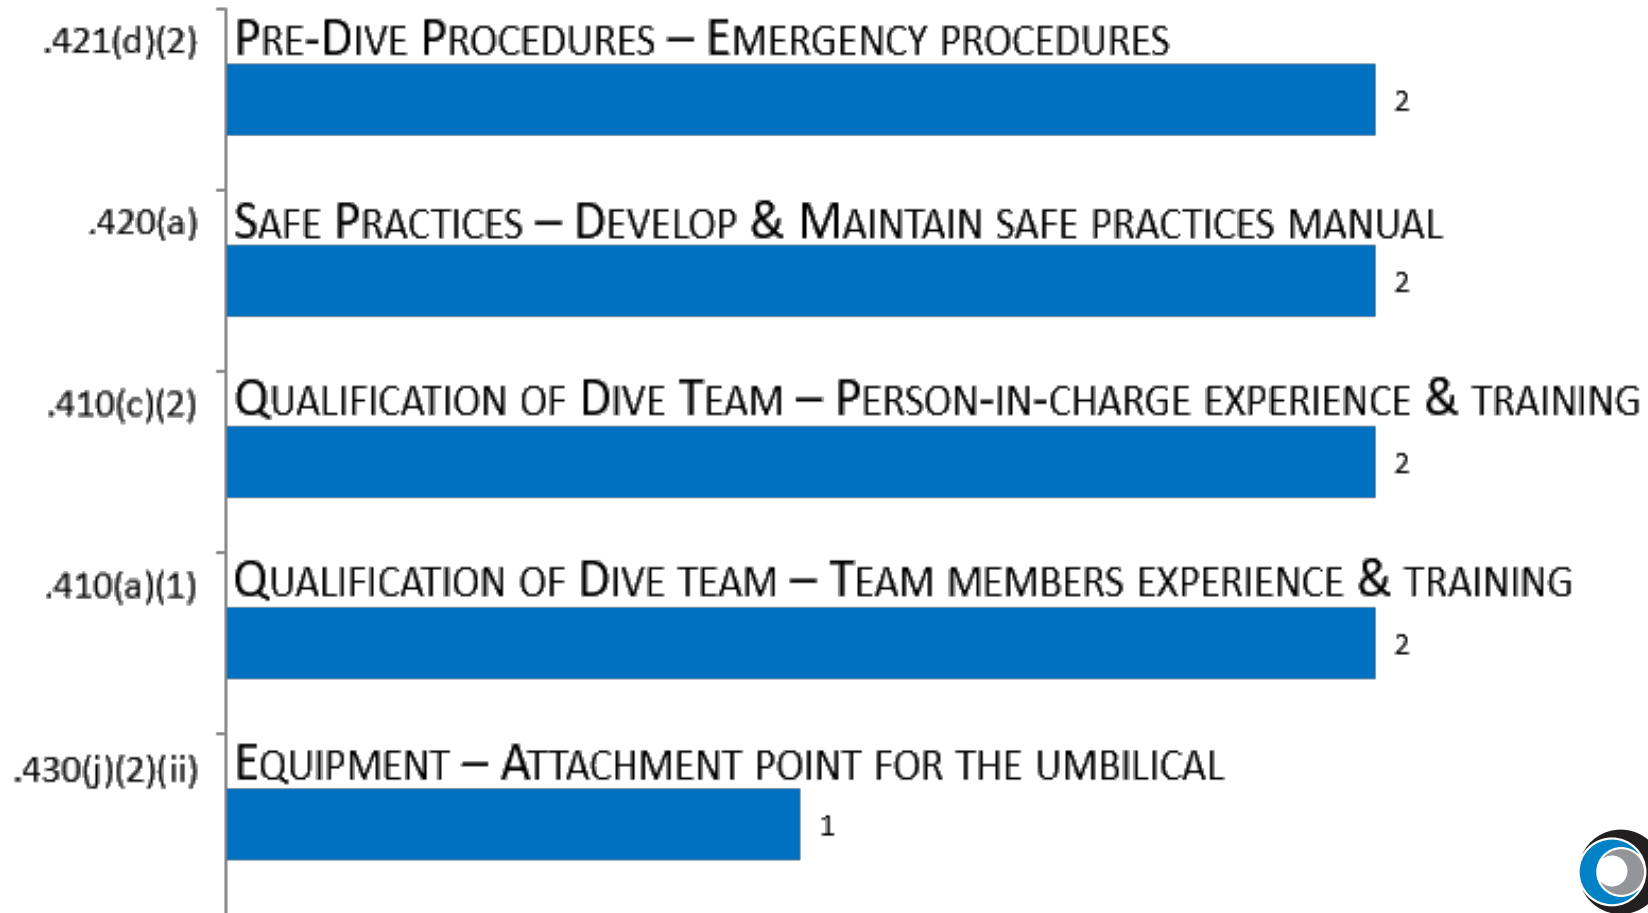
.421(d)(2) PRE-DIVE PROCEDURES – EMERGENCY PROCEDURES
2

.420(a) SAFE PRACTICES – DEVELOP & MAINTAIN SAFE PRACTICES MANUAL
2

.410(c)(2) QUALIFICATION OF DIVE TEAM – PERSON-IN-CHARGE EXPERIENCE & TRAINING
2

.410(a)(1) QUALIFICATION OF DIVE TEAM – TEAM MEMBERS EXPERIENCE & TRAINING
2

.430(j)(2)(ii) EQUIPMENT – ATTACHMENT POINT FOR THE UMBILICAL
1